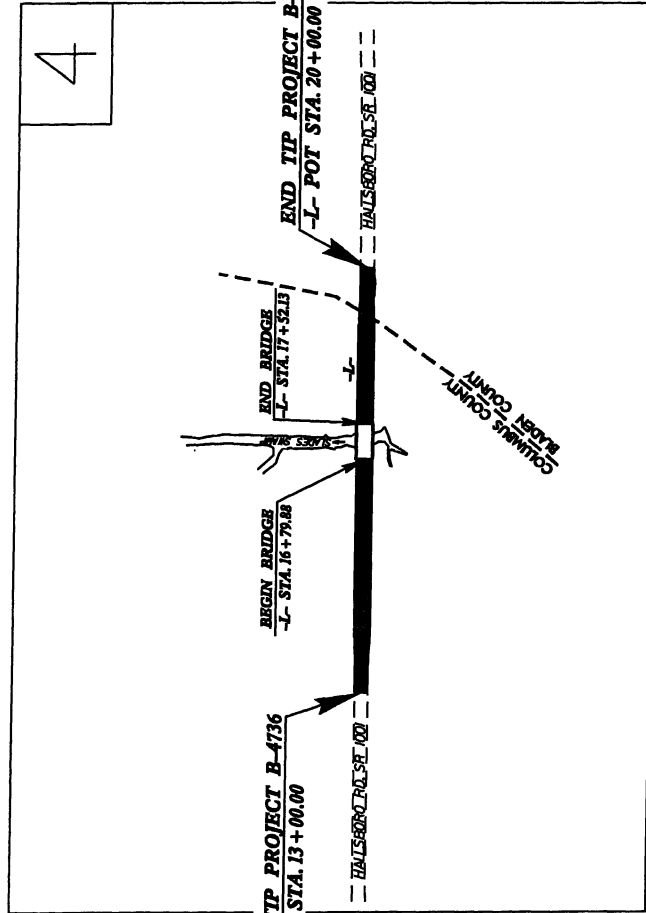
4

END TIP PROJECT B-
-L- POT STA. 20+00.00

HALLSBORO RD SR 1001

END BRIDGE
-L- STA. 17+52.13

-L-

SLADES SWAMP

COLUMBUS COUNTY
BLADEN COUNTY

BEGIN BRIDGE
-L- STA. 16+79.88

TIP PROJECT B-4736
STA. 13+00.00

HALLSBORO RD SR 1001